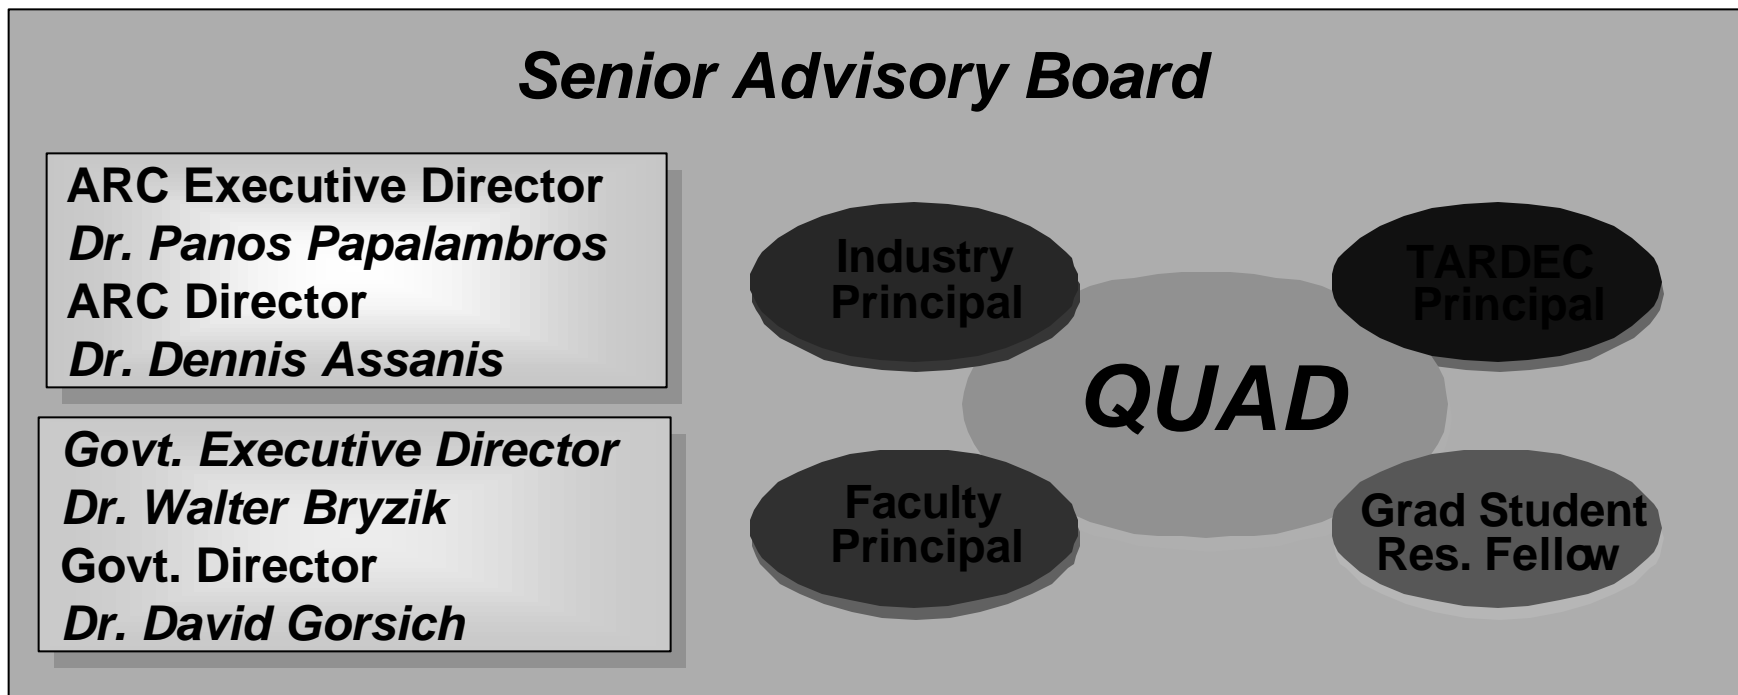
Senior Advisory Board

ARC Executive Director
Dr. Panos Papalambros
ARC Director
Dr. Dennis Assanis

Govt. Executive Director
Dr. Walter Bryzik
Govt. Director
Dr. David Gorsich

Industry Principal

TARDEC Principal

QUAD

Faculty Principal

Grad Student Res. Fellow